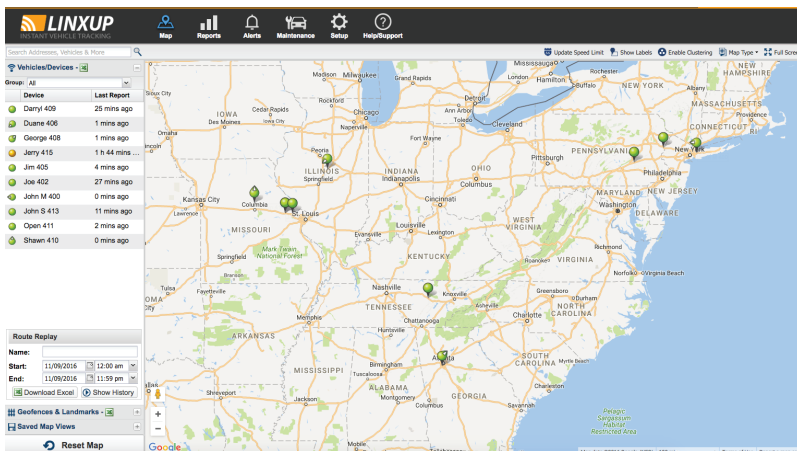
LINXUP
INSTANT VEHICLE TRACKING

Map Reports Alerts Maintenance Setup Help/Support

Search Addresses, Vehicles & More

Update Speed Limit Show Labels Enable Clustering Map Type Full Scre

Vehicles/Devices -

Group: All

| Device | Last Report |
|---|---|
| Darryl 409 | 25 mins ago |
| Duane 406 | 1 mins ago |
| George 408 | 1 mins ago |
| Jerry 415 | 1 h 44 mins ... |
| Jim 405 | 4 mins ago |
| Joe 402 | 27 mins ago |
| John M 400 | 0 mins ago |
| John S 413 | 11 mins ago |
| Open 411 | 2 mins ago |
| Shawn 410 | 0 mins ago |

Route Replay
Name:
Start: 11/09/2016 12:00 am
End: 11/09/2016 11:59 pm
Download Excel Show History

Geofences & Landmarks -
Saved Map Views
Reset Map

Milwaukee Madison Toronto Hamilton Buffalo London Rochester Syracuse NEW HAMPSHIRE VERMONT NEW YORK MASSACHUSETTS Boston Providence CONNECTICUT RHODE ISLAND New York IOWA Cedar Rapids Des Moines Chicago Naperville Detroit Cleveland Toledo Fort Wayne PENNSYLVANIA Pittsburgh Philadelphia NEW JERSEY ILLINOIS Springfield Peoria INDIANA Indianapolis OHIO Columbus Cincinnati Dayton MARYLAND Washington DELAWARE Kansas City Columbia St. Louis Lawrence MISSOURI Evansville Louisville Lexington WEST VIRGINIA VIRGINIA Richmond Norfolk Virginia Beach Springfield Mark Twain National Forest KENTUCKY Branson Fayetteville Nashville Knoxville Asheville Greensboro Raleigh NORTH CAROLINA Charlotte TENNESSEE Chattanooga Huntsville Memphis ARKANSAS Little Rock MISSISSIPPI Jackson Birmingham Atlanta Tuscaloosa ALABAMA Montgomery SOUTH CAROLINA Columbia Charleston Myrtle Beach Augusta GEORGIA Savannah Columbus Shreveport Pelagic Sargassum Habitat Restricted Area Google